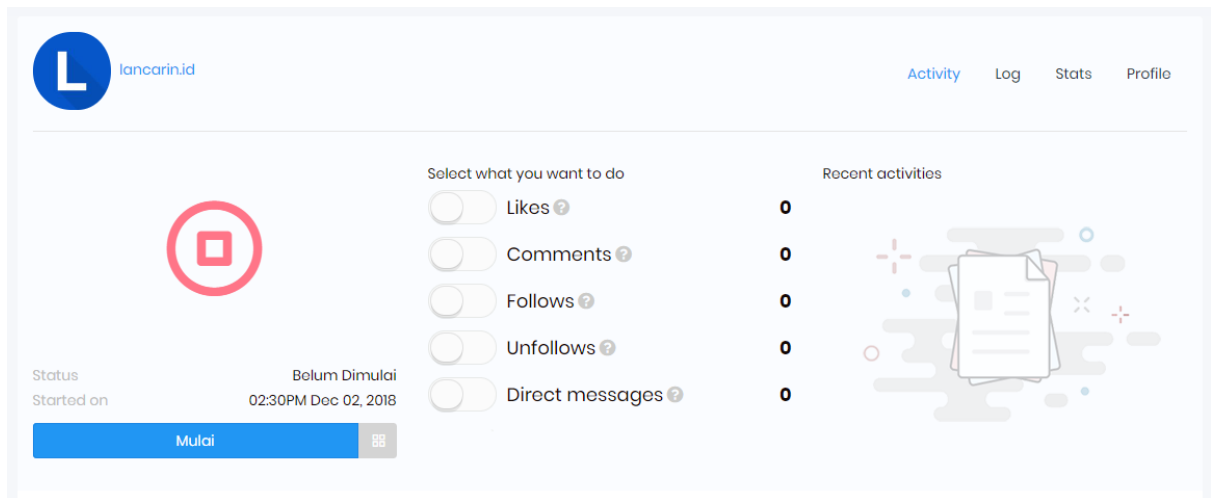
L

lancarin.id

Activity Log Stats Profile

Status Belum Dimulai
Started on 02:30PM Dec 02, 2018

Mulai

Select what you want to do

Likes 0
Comments 0
Follows 0
Unfollows 0
Direct messages 0

Recent activities